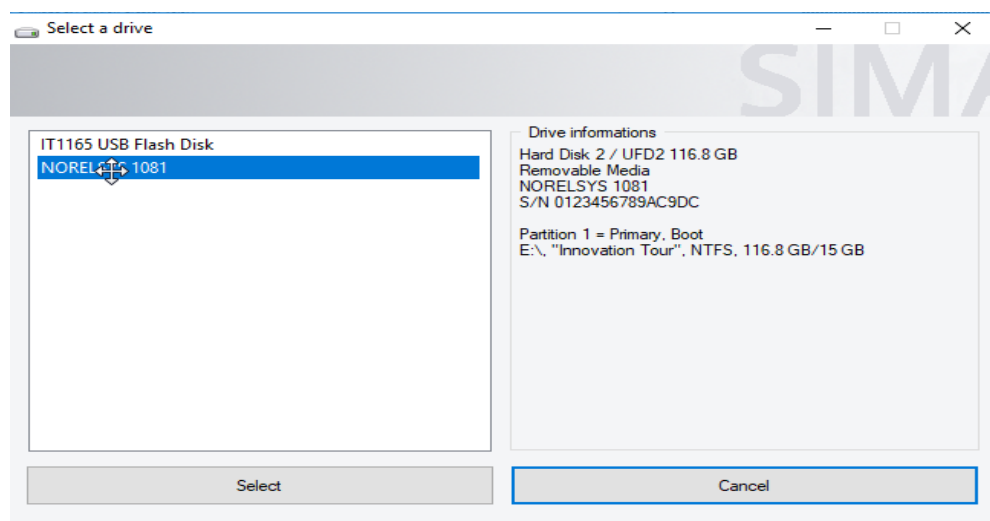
Select a drive

SIM

IT1165 USB Flash Disk
NOREL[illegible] 1081

Drive informations
Hard Disk 2 / UFD2 116.8 GB
Removable Media
NORELSYS 1081
S/N 0123456789AC9DC

Partition 1 = Primary, Boot
E:\, "Innovation Tour", NTFS, 116.8 GB/15 GB

Select

Cancel